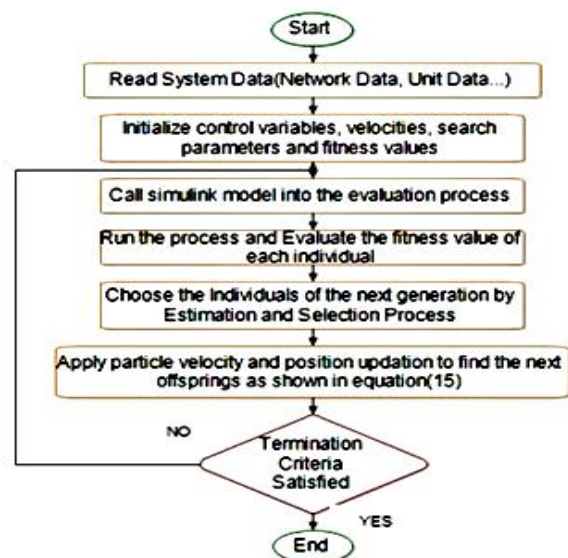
Start

Read System Data(Network Data, Unit Data...)

Initialize control variables, velocities, search parameters and fitness values

Call simulink model into the evaluation process

Run the process and Evaluate the fitness value of each individual

Choose the Individuals of the next generation by Estimation and Selection Process

Apply particle velocity and position updation to find the next offsprings as shown in equation(15)

NO

Termination Criteria Satisfied

YES

End